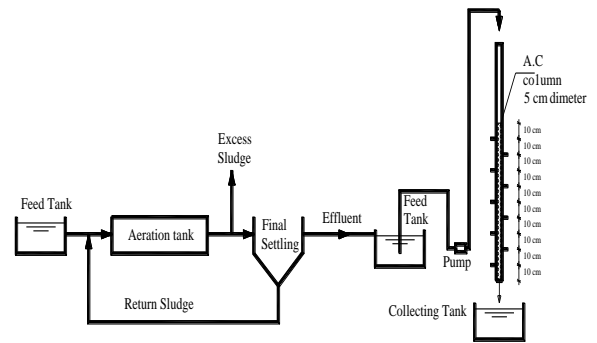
A.C
column
5 cm dimeter

10 cm
10 cm
10 cm
10 cm
10 cm
10 cm
10 cm
10 cm
10 cm
10 cm

Excess
Sludge

Feed Tank

Aeration tank

Final
Settling

Effluent

Feed
Tank

Pump

Return Sludge

Collecting Tank